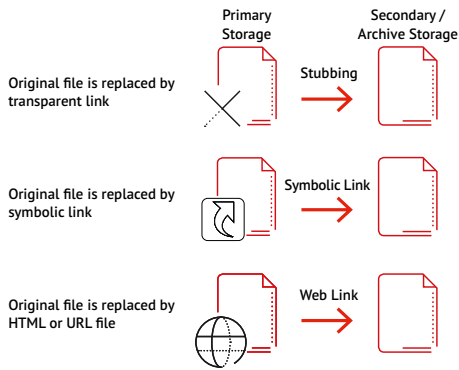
Primary Storage

Secondary / Archive Storage

Original file is replaced by transparent link

Stubbing

Original file is replaced by symbolic link

Symbolic Link

Original file is replaced by HTML or URL file

Web Link